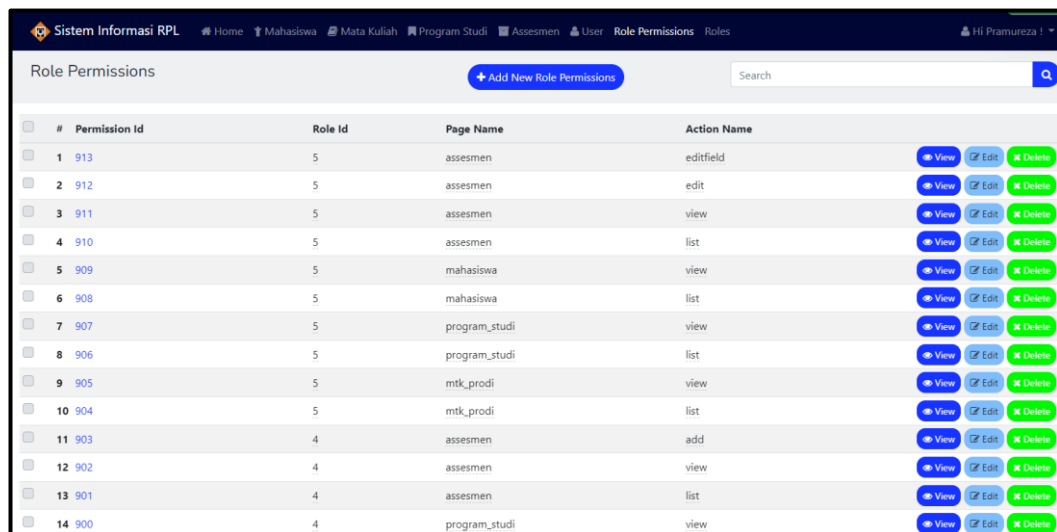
Sistem Informasi RPL Home Mahasiswa Mata Kuliah Program Studi Assesmen User Role Permissions Roles Hi Pramureza !

Role Permissions

+ Add New Role Permissions

Search

| # | Permission Id | Role Id | Page Name | Action Name | |
|---|---|---|---|---|---|
| 1 | 913 | 5 | assesmen | editfield | View Edit Delete |
| 2 | 912 | 5 | assesmen | edit | View Edit Delete |
| 3 | 911 | 5 | assesmen | view | View Edit Delete |
| 4 | 910 | 5 | assesmen | list | View Edit Delete |
| 5 | 909 | 5 | mahasiswa | view | View Edit Delete |
| 6 | 908 | 5 | mahasiswa | list | View Edit Delete |
| 7 | 907 | 5 | program_studi | view | View Edit Delete |
| 8 | 906 | 5 | program_studi | list | View Edit Delete |
| 9 | 905 | 5 | mtk_prodi | view | View Edit Delete |
| 10 | 904 | 5 | mtk_prodi | list | View Edit Delete |
| 11 | 903 | 4 | assesmen | add | View Edit Delete |
| 12 | 902 | 4 | assesmen | view | View Edit Delete |
| 13 | 901 | 4 | assesmen | list | View Edit Delete |
| 14 | 900 | 4 | program_studi | view | View Edit Delete |